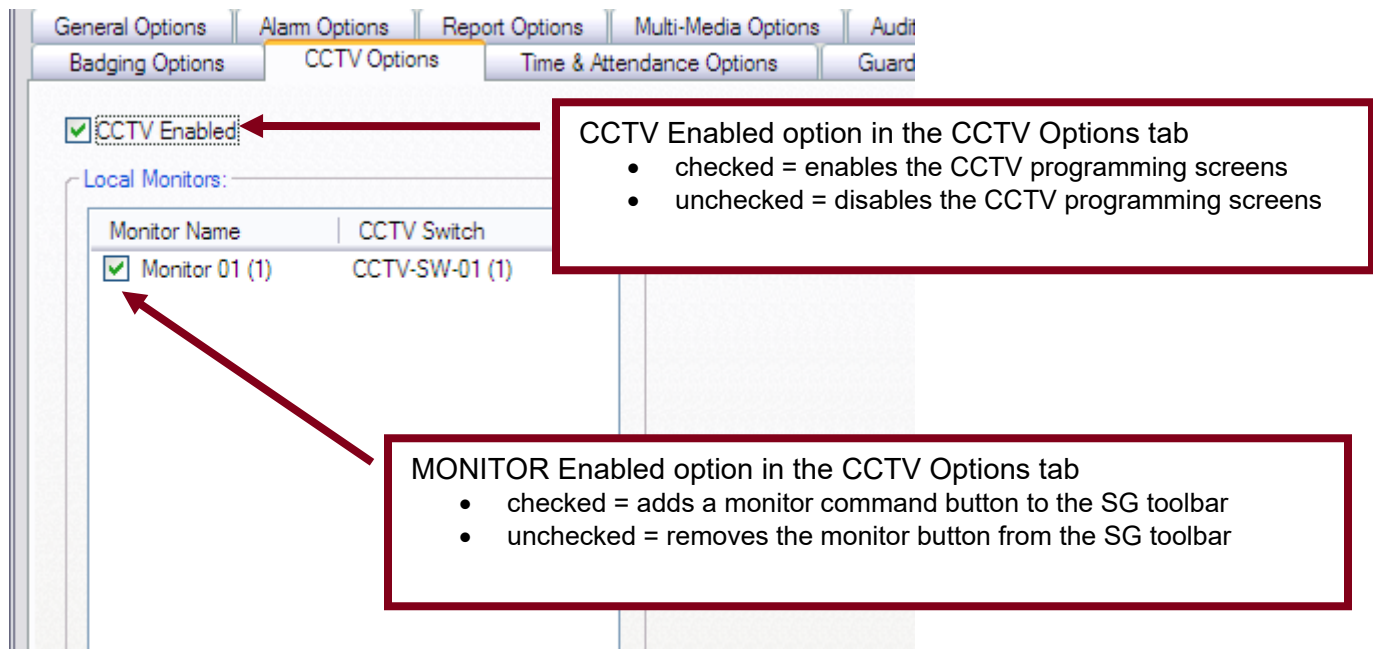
General Options | Alarm Options | Report Options | Multi-Media Options | Audit
Badging Options | CCTV Options | Time & Attendance Options | Guard

CCTV Enabled

Local Monitors:

| Monitor Name | CCTV Switch |
|---|---|
| Monitor 01 (1) | CCTV-SW-01 (1) |

CCTV Enabled option in the CCTV Options tab
- checked = enables the CCTV programming screens
- unchecked = disables the CCTV programming screens

MONITOR Enabled option in the CCTV Options tab
- checked = adds a monitor command button to the SG toolbar
- unchecked = removes the monitor button from the SG toolbar